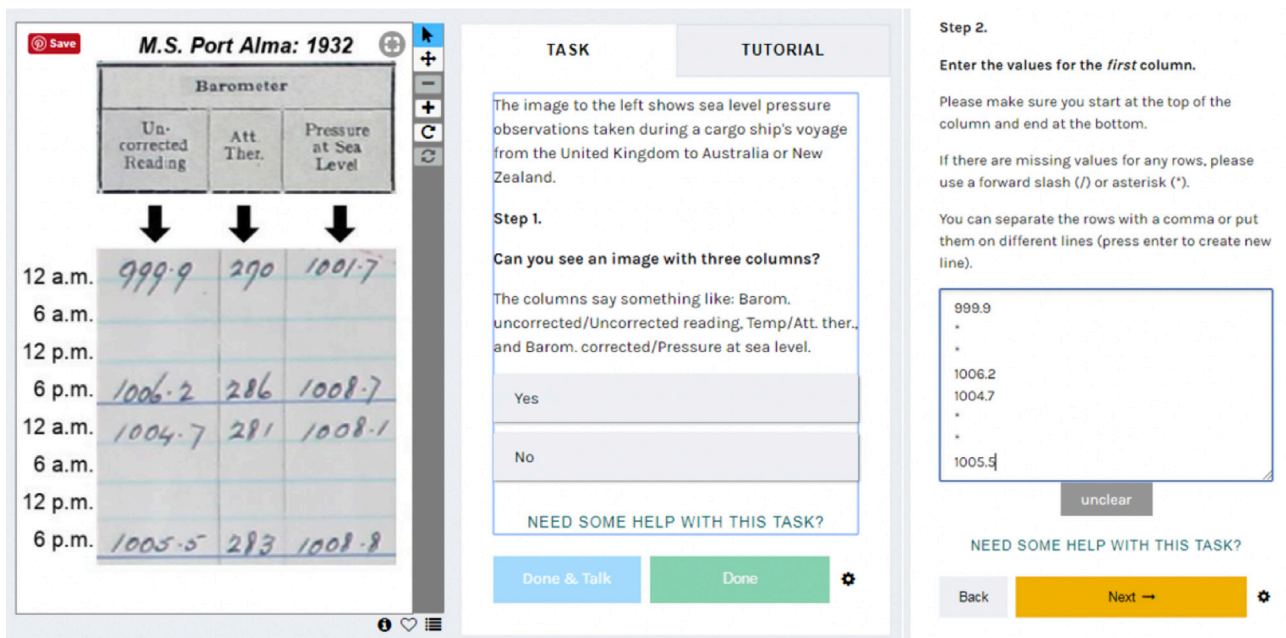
Save

M.S. Port Alma: 1932

| Barometer | | |
|---|---|---|
| Uncorrected Reading | Att. Ther. | Pressure at Sea Level |

| | | | |
|---|---|---|---|
| 12 a.m. | 999·9 | 290 | 1001·7 |
| 6 a.m. | | | |
| 12 p.m. | | | |
| 6 p.m. | 1006·2 | 286 | 1008·7 |
| 12 a.m. | 1004·7 | 281 | 1008·1 |
| 6 a.m. | | | |
| 12 p.m. | | | |
| 6 p.m. | 1005·5 | 283 | 1008·8 |

TASK

TUTORIAL

The image to the left shows sea level pressure observations taken during a cargo ship's voyage from the United Kingdom to Australia or New Zealand.

Step 1.

Can you see an image with three columns?

The columns say something like: Barom. uncorrected/Uncorrected reading, Temp/Att. ther., and Barom. corrected/Pressure at sea level.

Yes

No

NEED SOME HELP WITH THIS TASK?

Done & Talk

Done

Step 2.

Enter the values for the first column.

Please make sure you start at the top of the column and end at the bottom.

If there are missing values for any rows, please use a forward slash (/) or asterisk (*).

You can separate the rows with a comma or put them on different lines (press enter to create new line).

999.9
*
*
1006.2
1004.7
*
*
1005.5

unclear

NEED SOME HELP WITH THIS TASK?

Back

Next →